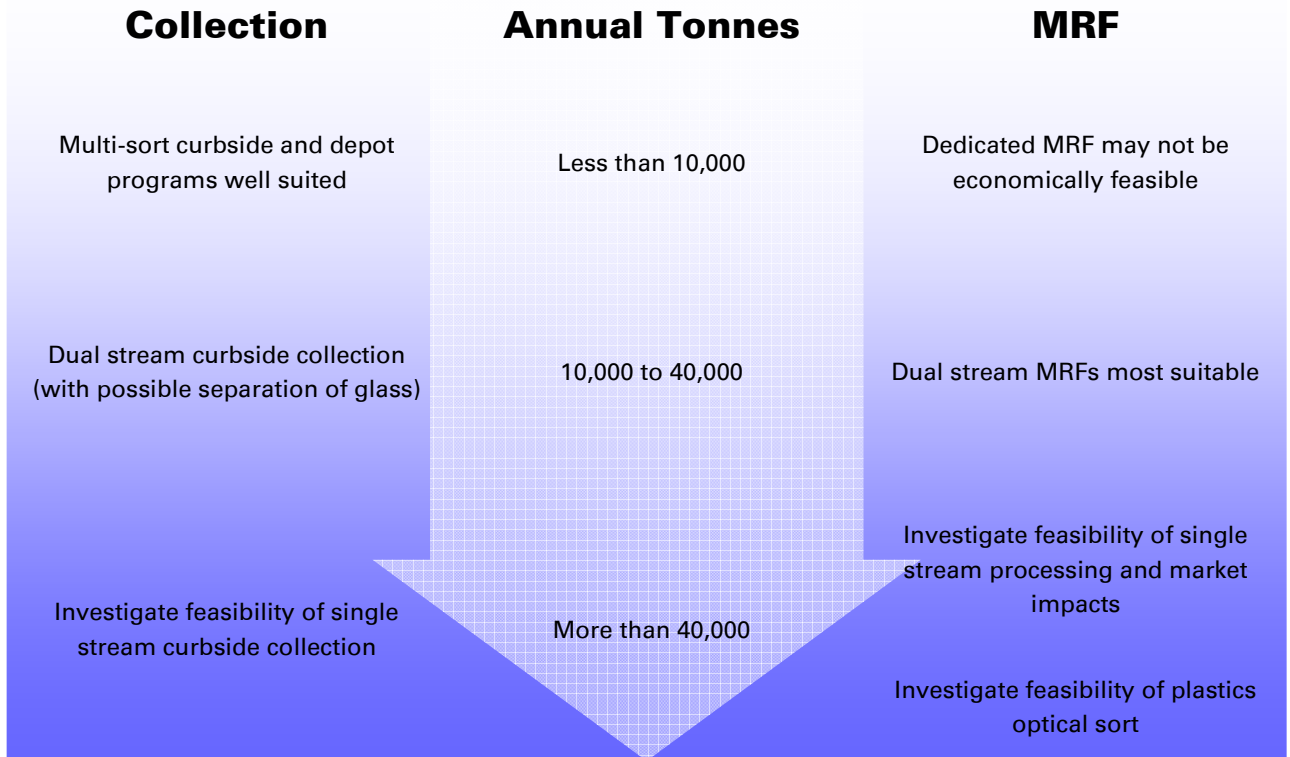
Collection

Annual Tonnes

MRF

Multi-sort curbside and depot programs well suited

Less than 10,000

Dedicated MRF may not be economically feasible

Dual stream curbside collection (with possible separation of glass)

10,000 to 40,000

Dual stream MRFs most suitable

Investigate feasibility of single stream curbside collection

More than 40,000

Investigate feasibility of single stream processing and market impacts

Investigate feasibility of plastics optical sort